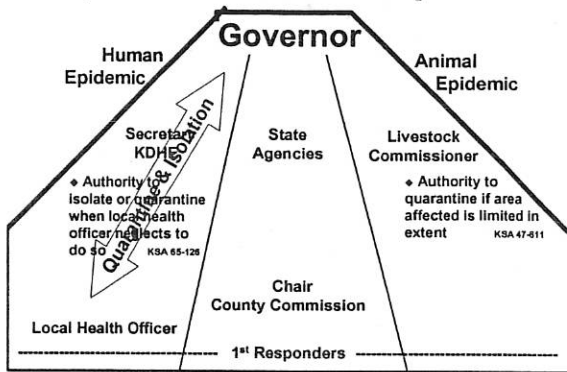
Governor

Human Epidemic

Animal Epidemic

Quarantine & Isolation

Secretary KDHE

◆ Authority to isolate or quarantine when local health officer neglects to do so KSA 65-126

State Agencies

Livestock Commissioner

◆ Authority to quarantine if area affected is limited in extent KSA 47-611

Chair County Commission

Local Health Officer

1st Responders